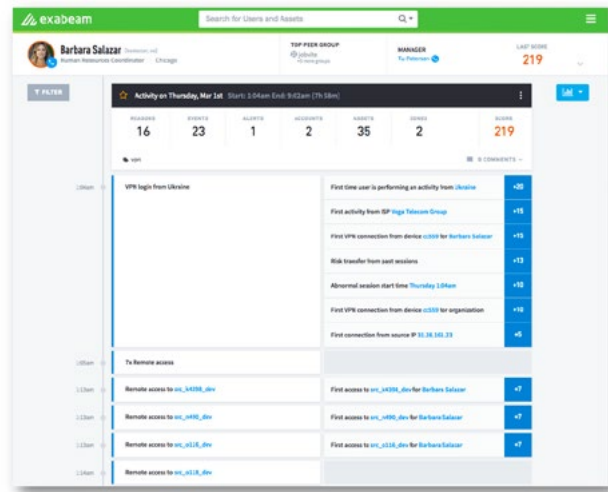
exabeam

Search for Users and Assets

Barbara Salazar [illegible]
Human Resources Coordinator Chicago

TOP PEER GROUP
jobsite
+6 more groups

MANAGER
Tu Petersen

LAST SCORE
219

FILTER

Activity on Thursday, Mar 1st Start: 1:04am End: 9:42am (7h 58m)

| REASONS | EVENTS | ALERTS | ACCOUNTS | ASSETS | ZONES | SCORE |
|---|---|---|---|---|---|---|
| 16 | 23 | 1 | 2 | 35 | 2 | 219 |

vpn

0 COMMENTS

1:04am VPN login from Ukraine

First time user is performing an activity from Ukraine +20
First activity from ISP Vega Telecom Group +15
First VPN connection from device cc669 for Barbara Salazar +15
Risk transfer from past sessions +13
Abnormal session start time Thursday 1:04am +10
First VPN connection from device cc669 for organization +10
First connection from source IP 93.38.161.23 +5

1:05am 7x Remote access

1:13am Remote access to src_k4398_dev
First access to src_k4398_dev for Barbara Salazar +7

1:13am Remote access to src_n490_dev
First access to src_n490_dev for Barbara Salazar +7

1:13am Remote access to src_a118_dev
First access to src_a118_dev for Barbara Salazar +7

1:14am Remote access to src_a118_dev